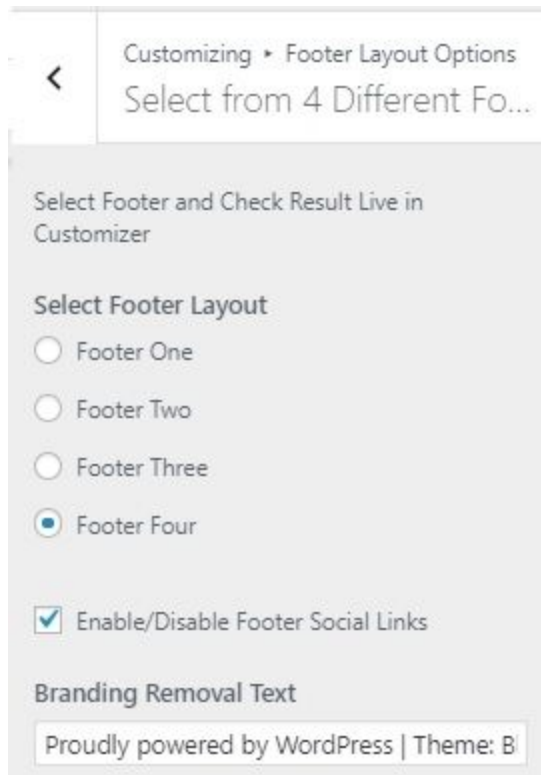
<

Customizing ▸ Footer Layout Options
Select from 4 Different Fo...

Select Footer and Check Result Live in Customizer

Select Footer Layout

Footer One

Footer Two

Footer Three

Footer Four

Enable/Disable Footer Social Links

Branding Removal Text

Proudly powered by WordPress | Theme: B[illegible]